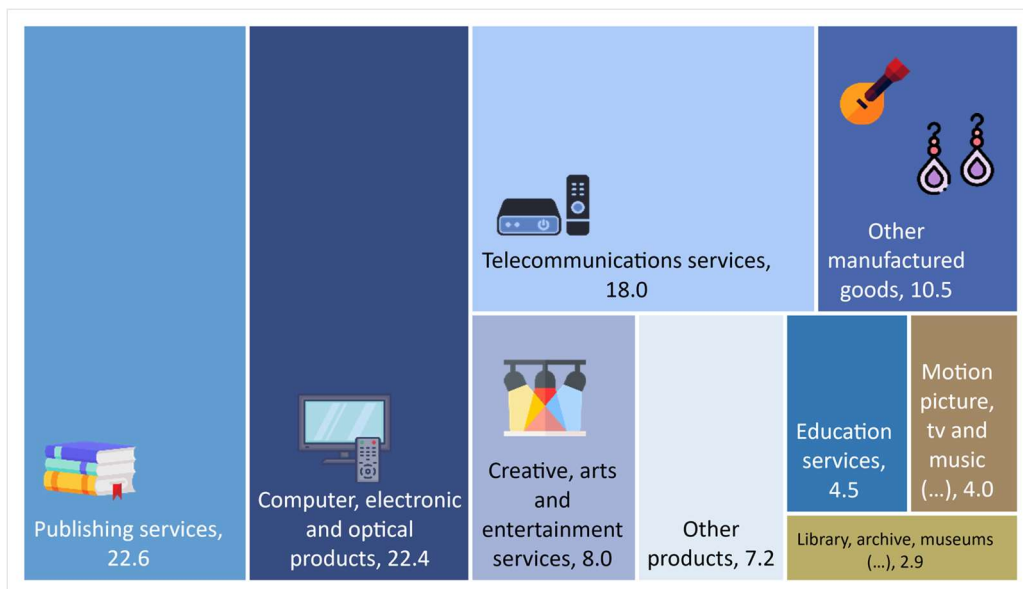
Publishing services, 22.6

Computer, electronic and optical products, 22.4

Telecommunications services, 18.0

Other manufactured goods, 10.5

Creative, arts and entertainment services, 8.0

Other products, 7.2

Education services, 4.5

Motion picture, tv and music (...), 4.0

Library, archive, museums (...), 2.9